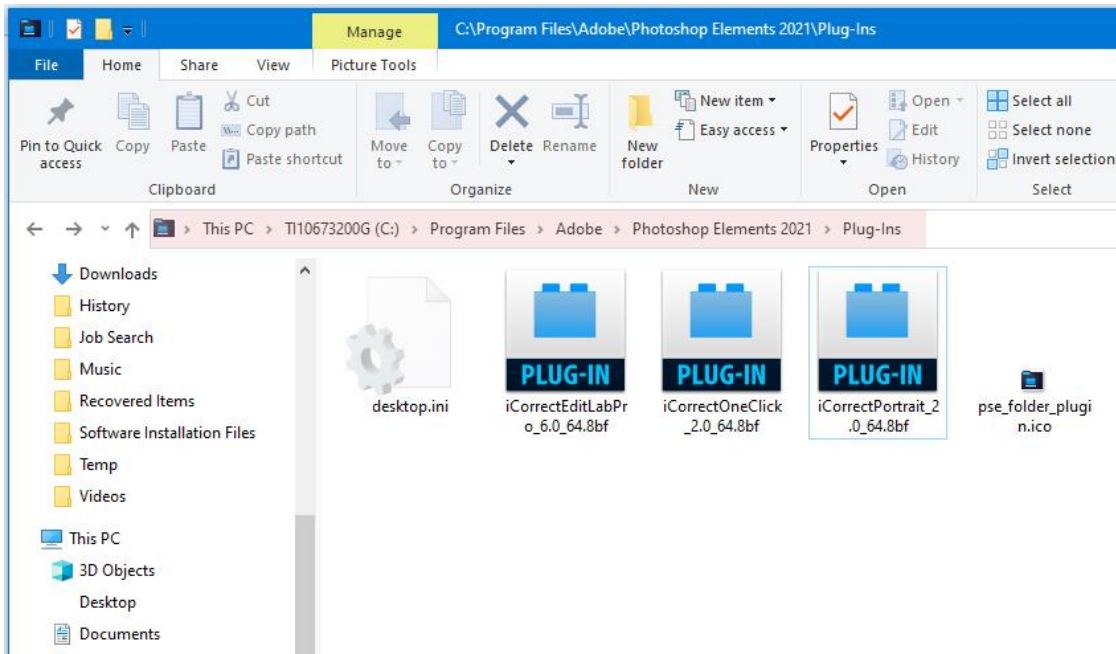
Manage
C:\Program Files\Adobe\Photoshop Elements 2021\Plug-Ins

File
Home
Share
View
Picture Tools

Pin to Quick access
Copy
Paste
Cut
Copy path
Paste shortcut
Clipboard

Move to
Copy to
Delete
Rename
Organize

New folder
New item
Easy access
New

Properties
Open
Edit
History
Open

Select all
Select none
Invert selection
Select

This PC > TI10673200G (C:) > Program Files > Adobe > Photoshop Elements 2021 > Plug-Ins

Downloads
History
Job Search
Music
Recovered Items
Software Installation Files
Temp
Videos
This PC
3D Objects
Desktop
Documents

desktop.ini

PLUG-IN
iCorrectEditLabPro_6.0_64.8bf

PLUG-IN
iCorrectOneClick_2.0_64.8bf

PLUG-IN
iCorrectPortrait_2.0_64.8bf

pse_folder_plugin.ico